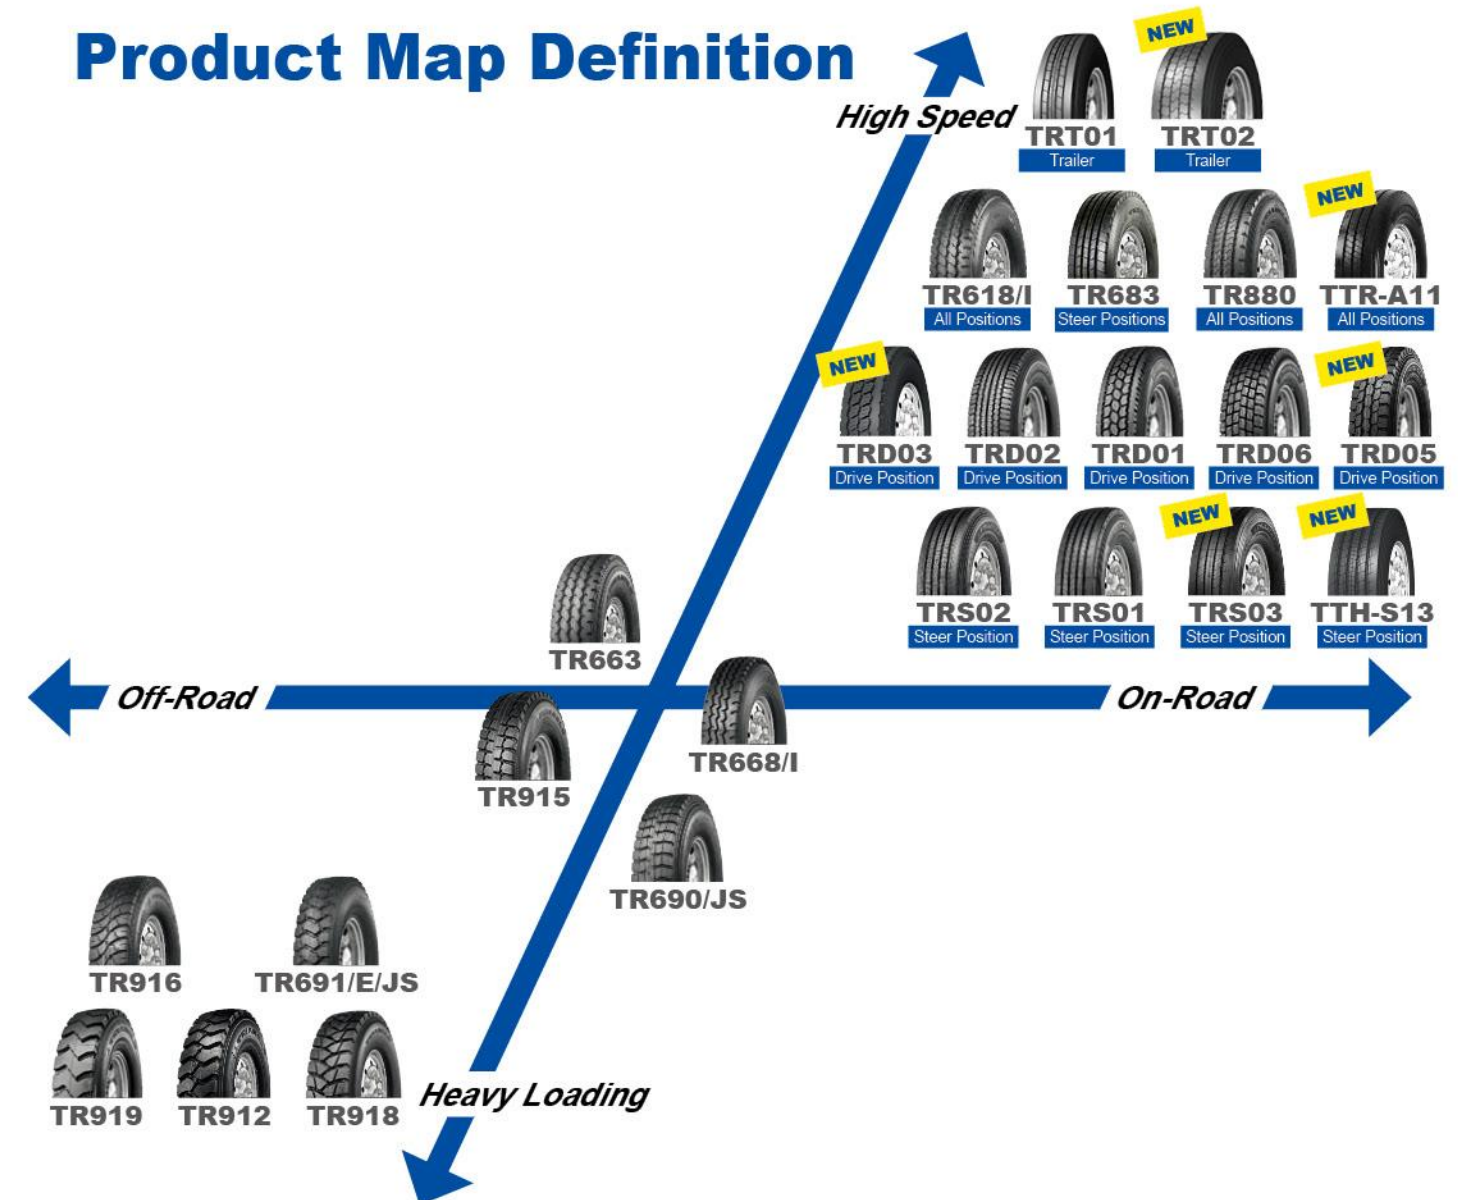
Product Map Definition

High Speed

TRT01
Trailer

NEW
TRT02
Trailer

TR618/I
All Positions

TR683
Steer Positions

TR880
All Positions

NEW
TTR-A11
All Positions

NEW
TRD03
Drive Position

TRD02
Drive Position

TRD01
Drive Position

TRD06
Drive Position

NEW
TRD05
Drive Position

TRS02
Steer Position

TRS01
Steer Position

NEW
TRS03
Steer Position

NEW
TTH-S13
Steer Position

TR663

Off-Road

On-Road

TR915

TR668/I

TR690/JS

TR916

TR691/E/JS

TR919

TR912

TR918

Heavy Loading